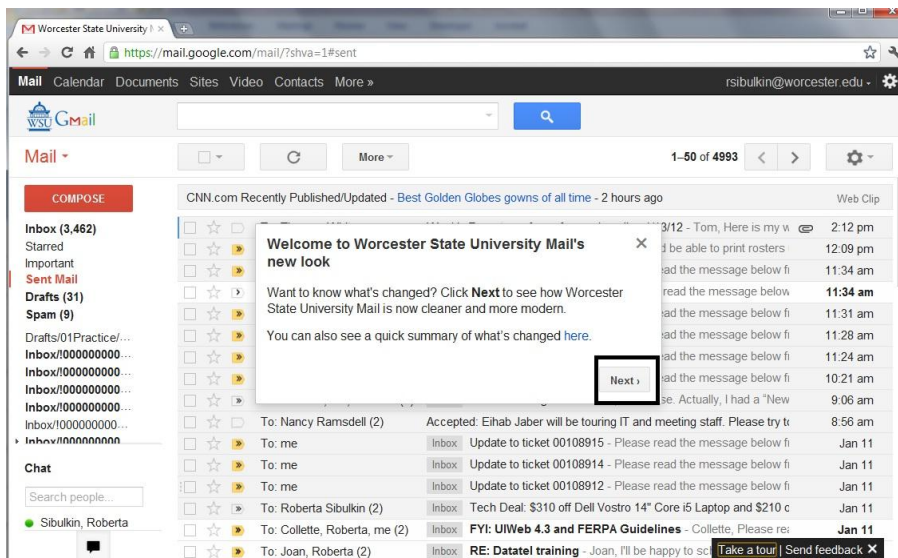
Worcester State University M ×

https://mail.google.com/mail/?shva=1#sent

Mail Calendar Documents Sites Video Contacts More »

rsibulkin@worcester.edu

WSU Gmail

Mail

More

1–50 of 4993

COMPOSE

CNN.com Recently Published/Updated - Best Golden Globes gowns of all time - 2 hours ago

Web Clip

Inbox (3,462)
Starred
Important
Sent Mail
Drafts (31)
Spam (9)
Drafts/01Practice/...
Inbox/!000000000...
Inbox/!000000000...
Inbox/!000000000...
Inbox/!000000000...
Inbox/!000000000...
Inbox/!000000000

Chat

Search people...

Sibulkin, Roberta

/12 - Tom, Here is my w 2:12 pm
d be able to print rosters 12:09 pm
ead the message below fi 11:34 am
read the message below 11:34 am
ad the message below fi 11:31 am
ad the message below fi 11:28 am
ad the message below fi 11:24 am
ad the message below fi 10:21 am
se. Actually, I had a "New 9:06 am

Welcome to Worcester State University Mail's new look

Want to know what's changed? Click Next to see how Worcester State University Mail is now cleaner and more modern.

You can also see a quick summary of what's changed here.

Next ›

To: Nancy Ramsdell (2) Accepted: Eihab Jaber will be touring IT and meeting staff. Please try t 8:56 am
To: me Inbox Update to ticket 00108915 - Please read the message below fi Jan 11
To: me Inbox Update to ticket 00108914 - Please read the message below fi Jan 11
To: me Inbox Update to ticket 00108912 - Please read the message below fi Jan 11
To: Roberta Sibulkin (2) Inbox Tech Deal: $310 off Dell Vostro 14" Core i5 Laptop and $210 c Jan 11
To: Collette, Roberta, me (2) Inbox FYI: UIWeb 4.3 and FERPA Guidelines - Collette, Please re Jan 11
To: Joan, Roberta (2) Inbox RE: Datatel training - Joan, I'll be happy to sc

Take a tour | Send feedback ×